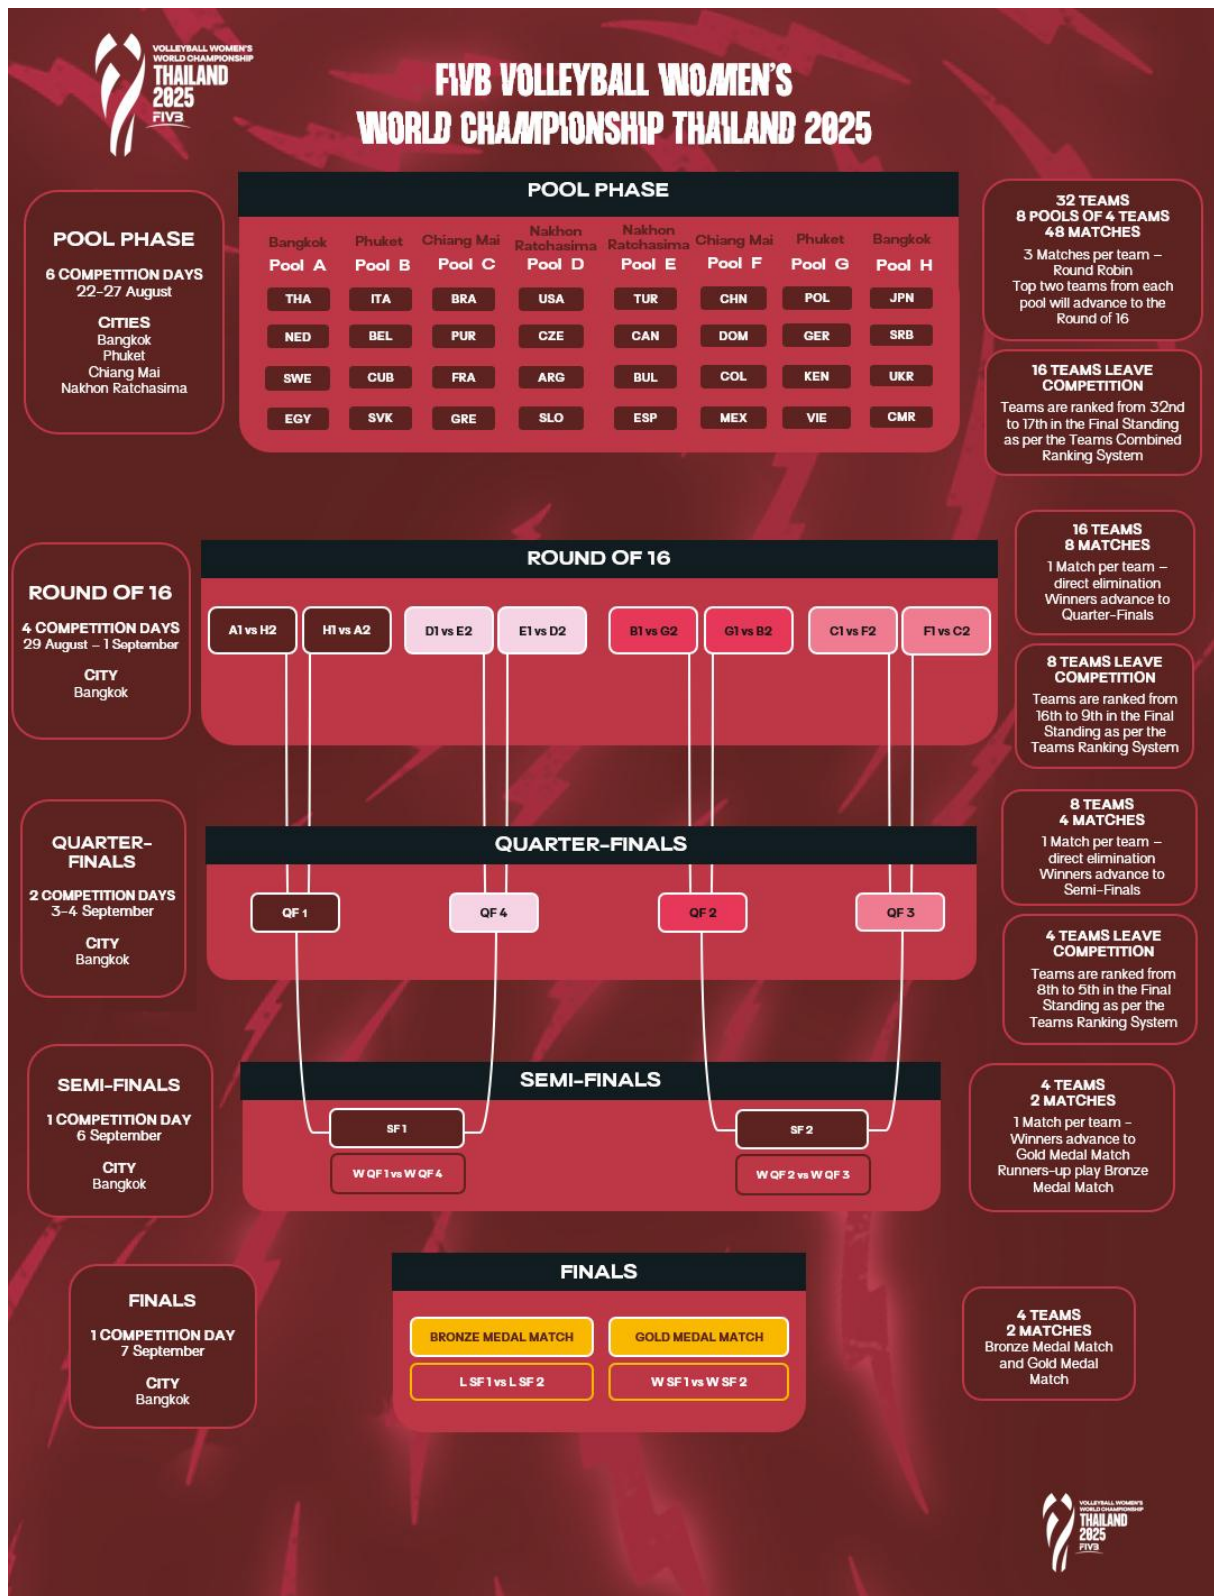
VOLLEYBALL WOMEN'S WORLD CHAMPIONSHIP THAILAND 2025 FIVB

FIVB VOLLEYBALL WOMEN'S WORLD CHAMPIONSHIP THAILAND 2025

POOL PHASE
6 COMPETITION DAYS
22-27 August
CITIES
Bangkok
Phuket
Chiang Mai
Nakhon Ratchasima

POOL PHASE

| Bangkok Pool A | Phuket Pool B | Chiang Mai Pool C | Nakhon Ratchasima Pool D | Nakhon Ratchasima Pool E | Chiang Mai Pool F | Phuket Pool G | Bangkok Pool H |
|---|---|---|---|---|---|---|---|
| THA | ITA | BRA | USA | TUR | CHN | POL | JPN |
| NED | BEL | PUR | CZE | CAN | DOM | GER | SRB |
| SWE | CUB | FRA | ARG | BUL | COL | KEN | UKR |
| EGY | SVK | GRE | SLO | ESP | MEX | VIE | CMR |

32 TEAMS
8 POOLS OF 4 TEAMS
48 MATCHES
3 Matches per team – Round Robin
Top two teams from each pool will advance to the Round of 16

16 TEAMS LEAVE COMPETITION
Teams are ranked from 32nd to 17th in the Final Standing as per the Teams Combined Ranking System

ROUND OF 16
4 COMPETITION DAYS
29 August – 1 September
CITY
Bangkok

ROUND OF 16
A1 vs H2
H1 vs A2
D1 vs E2
E1 vs D2
B1 vs G2
G1 vs B2
C1 vs F2
F1 vs C2

16 TEAMS
8 MATCHES
1 Match per team – direct elimination
Winners advance to Quarter-Finals

8 TEAMS LEAVE COMPETITION
Teams are ranked from 16th to 9th in the Final Standing as per the Teams Ranking System

QUARTER-FINALS
2 COMPETITION DAYS
3-4 September
CITY
Bangkok

QUARTER-FINALS
QF 1
QF 4
QF 2
QF 3

8 TEAMS
4 MATCHES
1 Match per team – direct elimination
Winners advance to Semi-Finals

4 TEAMS LEAVE COMPETITION
Teams are ranked from 8th to 5th in the Final Standing as per the Teams Ranking System

SEMI-FINALS
1 COMPETITION DAY
6 September
CITY
Bangkok

SEMI-FINALS
SF 1
W QF 1 vs W QF 4
SF 2
W QF 2 vs W QF 3

4 TEAMS
2 MATCHES
1 Match per team – Winners advance to Gold Medal Match
Runners-up play Bronze Medal Match

FINALS
1 COMPETITION DAY
7 September
CITY
Bangkok

FINALS
BRONZE MEDAL MATCH
L SF 1 vs L SF 2
GOLD MEDAL MATCH
W SF 1 vs W SF 2

4 TEAMS
2 MATCHES
Bronze Medal Match and Gold Medal Match

VOLLEYBALL WOMEN'S WORLD CHAMPIONSHIP THAILAND 2025 FIVB